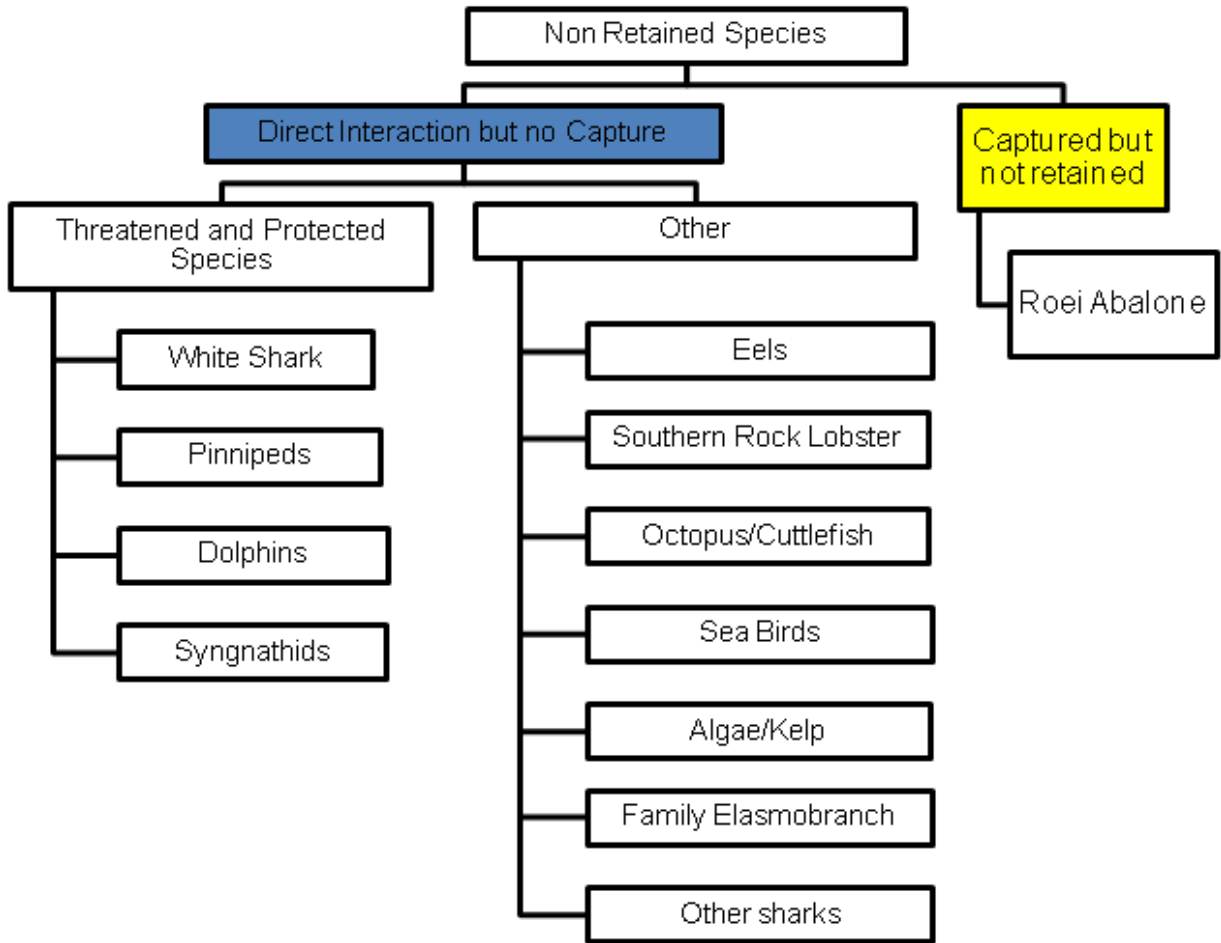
Non Retained Species

Direct Interaction but no Capture

Captured but not retained

Threatened and Protected Species

Other

Roei Abalone

White Shark

Pinnipeds

Dolphins

Syngnathids

Eels

Southern Rock Lobster

Octopus/Cuttlefish

Sea Birds

Algae/Kelp

Family Elasmobranch

Other sharks